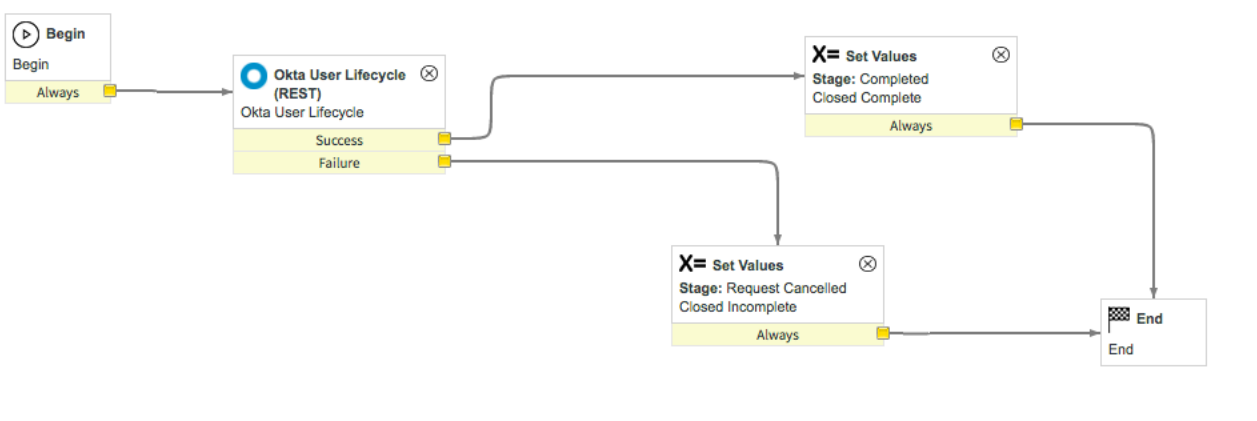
Begin
Begin
Always

Okta User Lifecycle (REST)
Okta User Lifecycle
Success
Failure

X= Set Values
Stage: Completed
Closed Complete
Always

X= Set Values
Stage: Request Cancelled
Closed Incomplete
Always

End
End